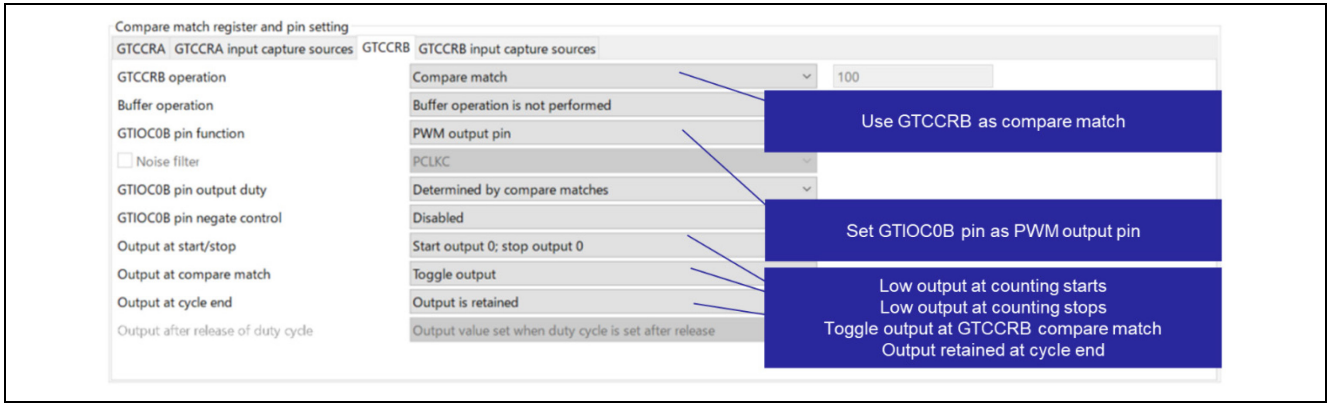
Compare match register and pin setting

GTCCRA GTCCRA input capture sources GTCCRB GTCCRB input capture sources

| | | |
|---|---|---|
| GTCCRB operation | Compare match | 100 |
| Buffer operation | Buffer operation is not performed | |
| GTIOC0B pin function | PWM output pin | |
| Noise filter | PCLKC | |
| GTIOC0B pin output duty | Determined by compare matches | |
| GTIOC0B pin negate control | Disabled | |
| Output at start/stop | Start output 0; stop output 0 | |
| Output at compare match | Toggle output | |
| Output at cycle end | Output is retained | |
| Output after release of duty cycle | Output value set when duty cycle is set after release | |

Use GTCCRB as compare match

Set GTIOC0B pin as PWM output pin

Low output at counting starts
Low output at counting stops
Toggle output at GTCCRB compare match
Output retained at cycle end